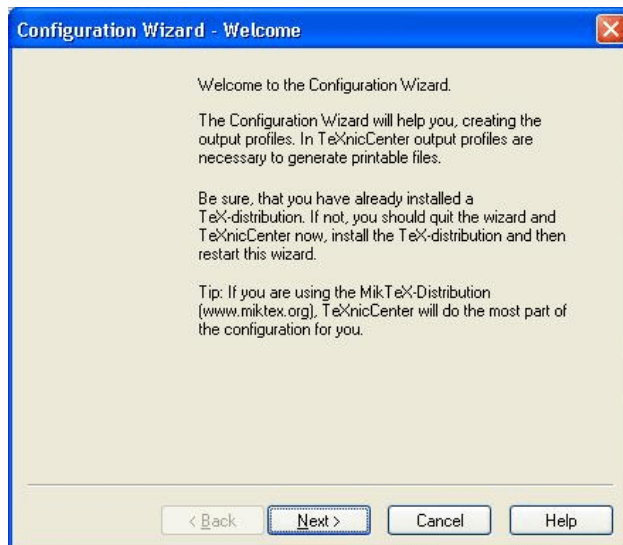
Configuration Wizard - Welcome

Welcome to the Configuration Wizard.

The Configuration Wizard will help you, creating the output profiles. In TeXnicCenter output profiles are necessary to generate printable files.

Be sure, that you have already installed a TeX-distribution. If not, you should quit the wizard and TeXnicCenter now, install the TeX-distribution and then restart this wizard.

Tip: If you are using the MikTeX-Distribution (www.miktex.org), TeXnicCenter will do the most part of the configuration for you.

< Back
Next >
Cancel
Help